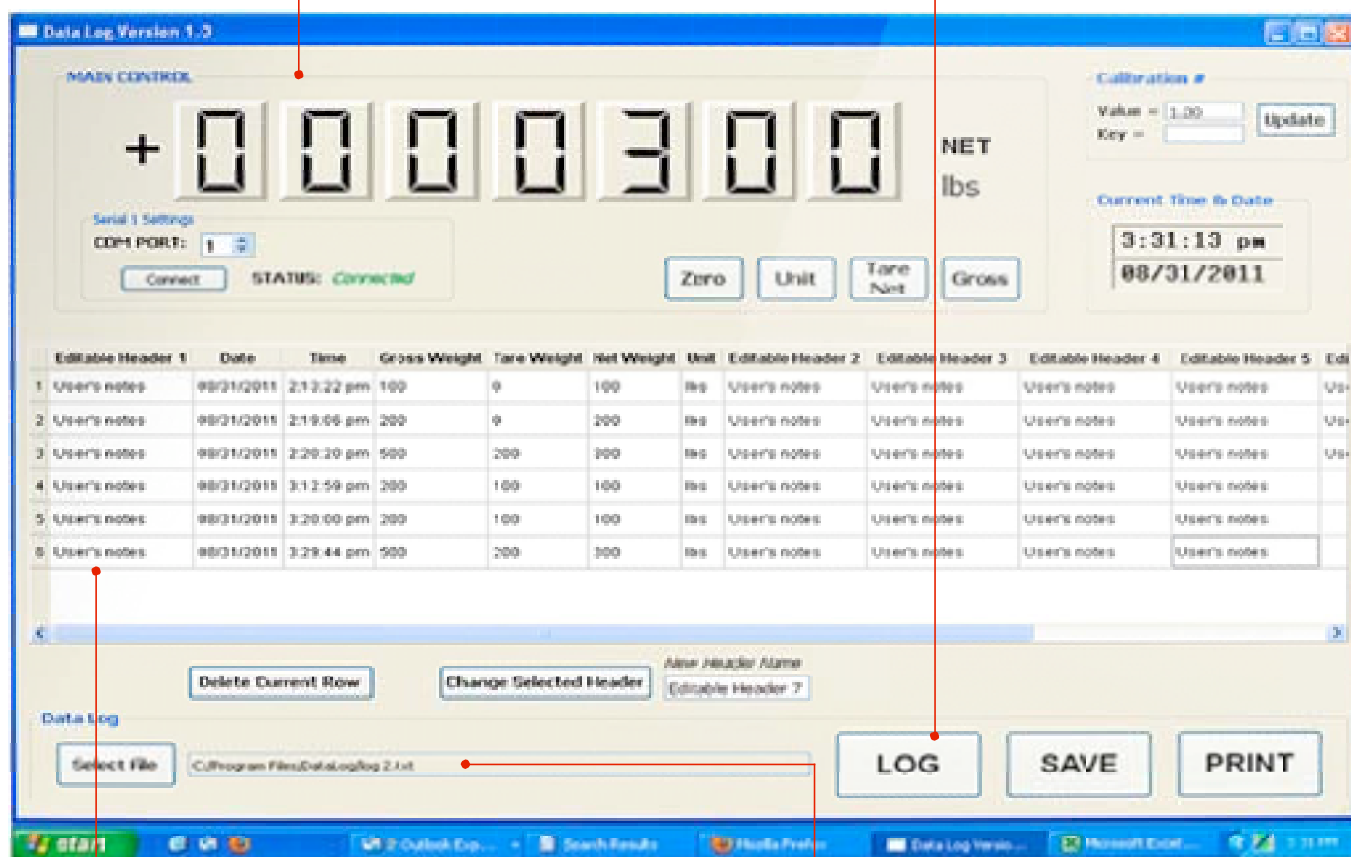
Data Log Version 1.3

MAIN CONTROL

+ 0 0 0 0 3 0 0 NET lbs

Serial 1 Settings
COM PORT: 1
Connect STATUS: Connected

Zero Unit Tare Net Gross

Calibration #
Value = 1.00
Key =
Update

Current Time & Date
3:31:13 pm
08/31/2011

| | Editable Header 1 | Date | Time | Gross Weight | Tare Weight | Net Weight | Unit | Editable Header 2 | Editable Header 3 | Editable Header 4 | Editable Header 5 | Edi |
|---|---|---|---|---|---|---|---|---|---|---|---|---|
| 1 | User's notes | 08/31/2011 | 2:13:22 pm | 100 | 0 | 100 | lbs | User's notes | User's notes | User's notes | User's notes | Us |
| 2 | User's notes | 08/31/2011 | 2:19:06 pm | 200 | 0 | 200 | lbs | User's notes | User's notes | User's notes | User's notes | Us |
| 3 | User's notes | 08/31/2011 | 2:20:20 pm | 500 | 200 | 300 | lbs | User's notes | User's notes | User's notes | User's notes | Us |
| 4 | User's notes | 08/31/2011 | 3:12:59 pm | 200 | 100 | 100 | lbs | User's notes | User's notes | User's notes | User's notes | |
| 5 | User's notes | 08/31/2011 | 3:20:00 pm | 200 | 100 | 100 | lbs | User's notes | User's notes | User's notes | User's notes | |
| 6 | User's notes | 08/31/2011 | 3:29:44 pm | 500 | 200 | 300 | lbs | User's notes | User's notes | User's notes | User's notes | |

Delete Current Row
Change Selected Header
New Header Name
Editable Header 7

Data Log
Select File
C:/Program Files/DataLog/log 2.txt
LOG SAVE PRINT

start
2 Outlook Exp...
Search Results
Mozilla Firefox
Data Log Versio...
Microsoft Excel...
3:31 PM